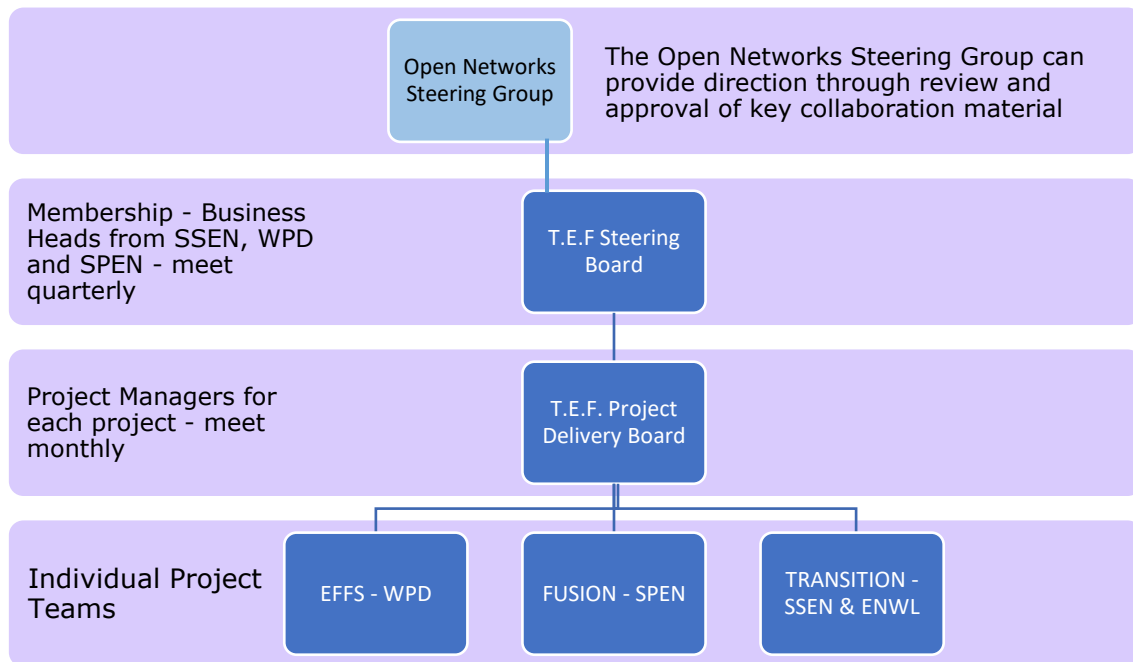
Open Networks Steering Group

The Open Networks Steering Group can provide direction through review and approval of key collaboration material

Membership - Business Heads from SSEN, WPD and SPEN - meet quarterly

T.E.F Steering Board

Project Managers for each project - meet monthly

T.E.F. Project Delivery Board

Individual Project Teams

EFFS - WPD

FUSION - SPEN

TRANSITION - SSEN & ENWL